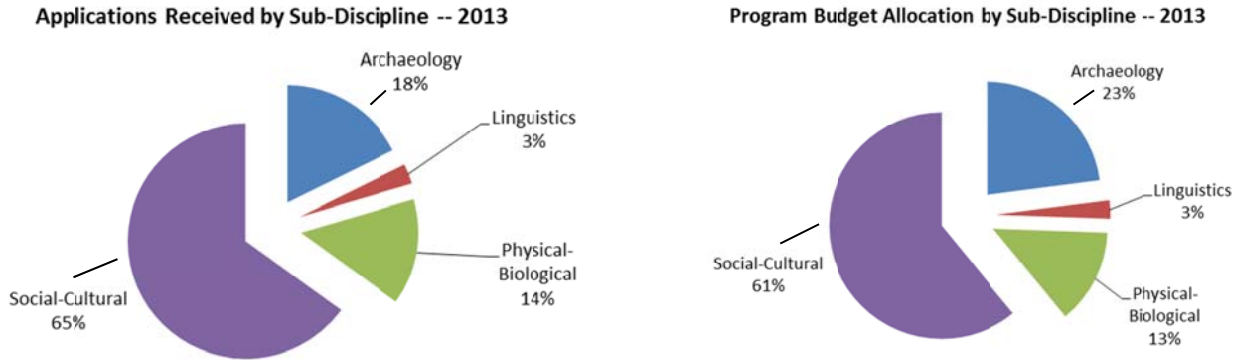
Applications Received by Sub-Discipline -- 2013

Archaeology 18%

Linguistics 3%

Physical-Biological 14%

Social-Cultural 65%

Program Budget Allocation by Sub-Discipline -- 2013

Archaeology 23%

Linguistics 3%

Physical-Biological 13%

Social-Cultural 61%